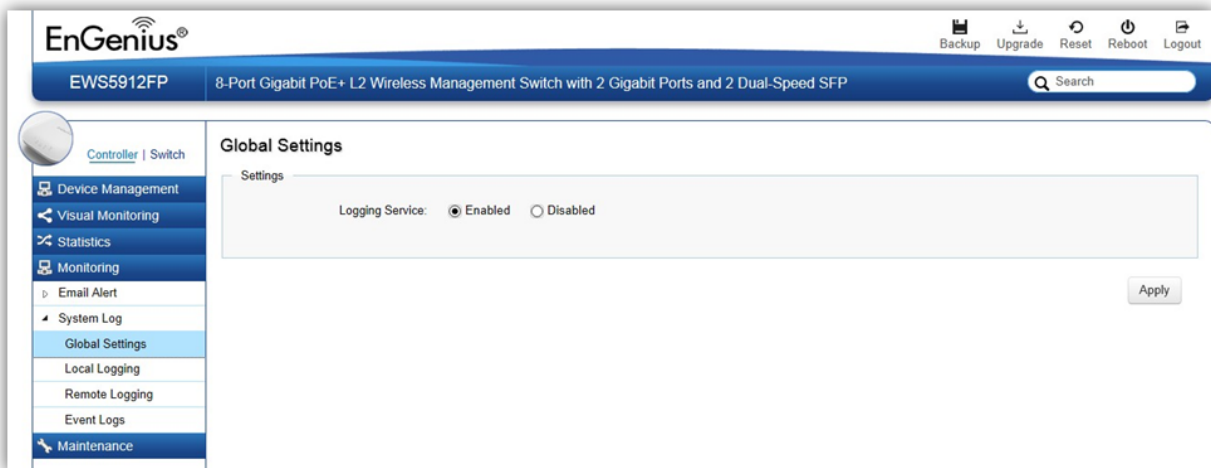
EnGenius®

Backup Upgrade Reset Reboot Logout

EWS5912FP

8-Port Gigabit PoE+ L2 Wireless Management Switch with 2 Gigabit Ports and 2 Dual-Speed SFP

Search

Controller | Switch

Device Management
Visual Monitoring
Statistics
Monitoring
Email Alert
System Log
Global Settings
Local Logging
Remote Logging
Event Logs
Maintenance

Global Settings

Settings

Logging Service: Enabled Disabled

Apply